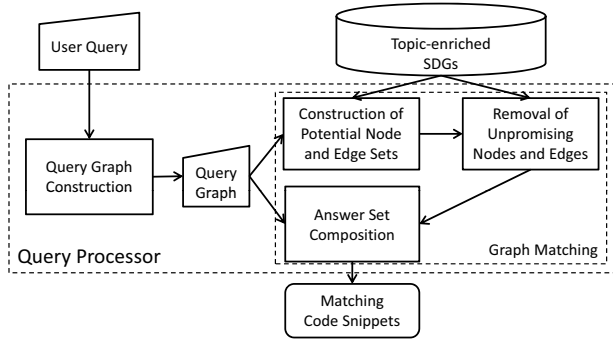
User Query

Topic-enriched SDGs

Query Graph Construction

Query Graph

Construction of Potential Node and Edge Sets

Removal of Unpromising Nodes and Edges

Answer Set Composition

Graph Matching

Query Processor

Matching Code Snippets